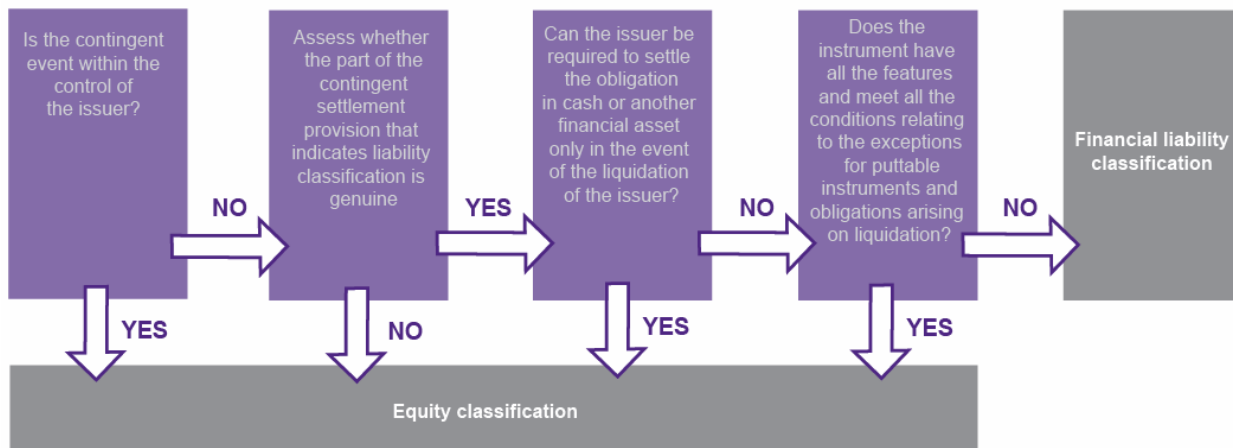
Is the contingent event within the control of the issuer?

NO

Assess whether the part of the contingent settlement provision that indicates liability classification is genuine

YES

Can the issuer be required to settle the obligation in cash or another financial asset only in the event of the liquidation of the issuer?

NO

Does the instrument have all the features and meet all the conditions relating to the exceptions for puttable instruments and obligations arising on liquidation?

NO

Financial liability classification

YES

NO

YES

YES

Equity classification